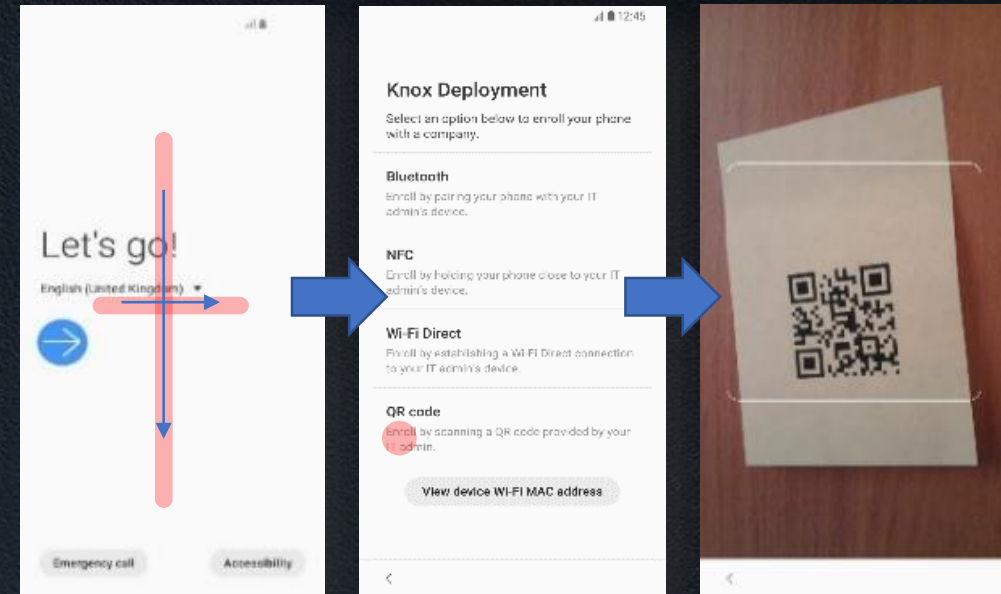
Let's go!

English (United Kingdom)

Emergency call

Accessibility

12:45

Knox Deployment

Select an option below to enroll your phone with a company.

Bluetooth

Enroll by pairing your phone with your IT admin's device.

NFC

Enroll by holding your phone close to your IT admin's device.

Wi-Fi Direct

Enroll by establishing a Wi-Fi Direct connection to your IT admin's device.

QR code

Enroll by scanning a QR code provided by your IT admin.

View device Wi-Fi MAC address